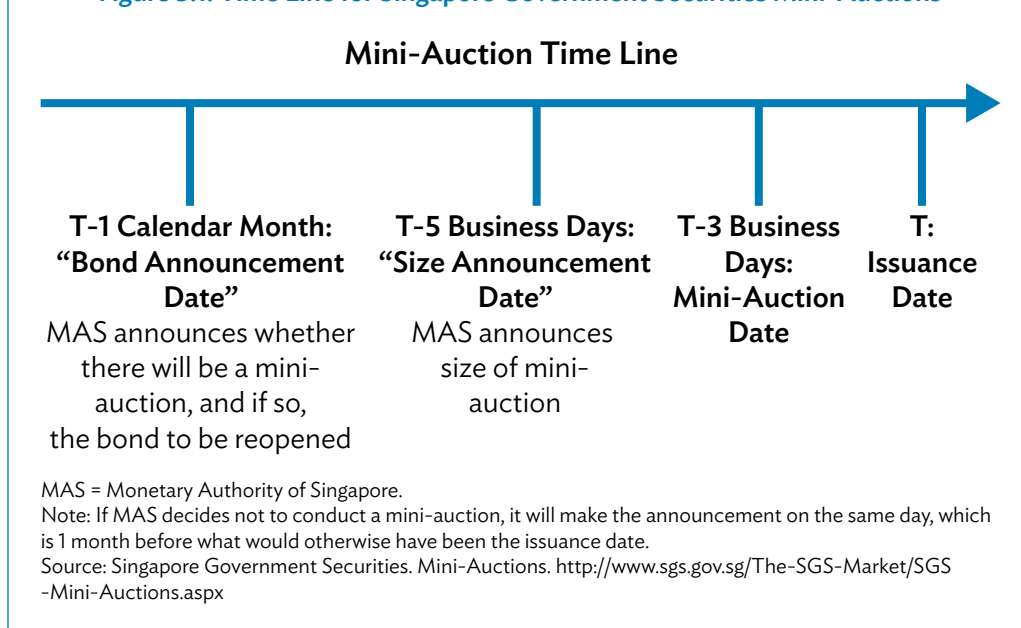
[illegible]

Mini-Auction Time Line

T-1 Calendar Month: "Bond Announcement Date"
MAS announces whether there will be a mini-auction, and if so, the bond to be reopened

T-5 Business Days: "Size Announcement Date"
MAS announces size of mini-auction

T-3 Business Days: Mini-Auction Date

T: Issuance Date

MAS = Monetary Authority of Singapore.
Note: If MAS decides not to conduct a mini-auction, it will make the announcement on the same day, which is 1 month before what would otherwise have been the issuance date.
Source: Singapore Government Securities. Mini-Auctions. http://www.sgs.gov.sg/The-SGS-Market/SGS-Mini-Auctions.aspx